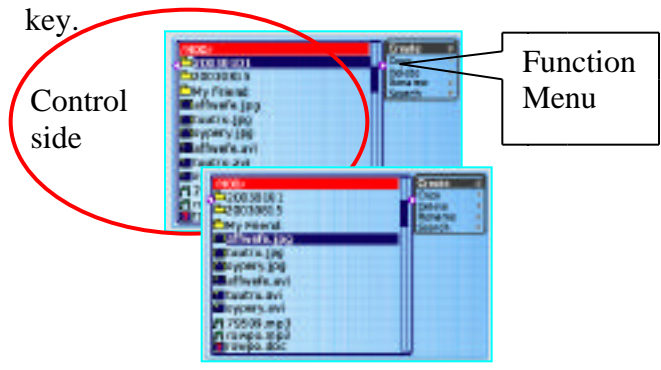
key.

Control side

Function Menu

HDD
20030101
20030805
My Friend
affwafe.jpg
taatra.jpg
sypery.jpg
affwafe.avi
taatra.avi

Create
Delete
Rename
Search

HDD
20030101
20030805
My Friend
affwafe.jpg
taatra.jpg
sypery.jpg
affwafe.avi
taatra.avi
sypery.avi
75508.mp3
rowpa.doc

Create
Copy
Delete
Rename
Search